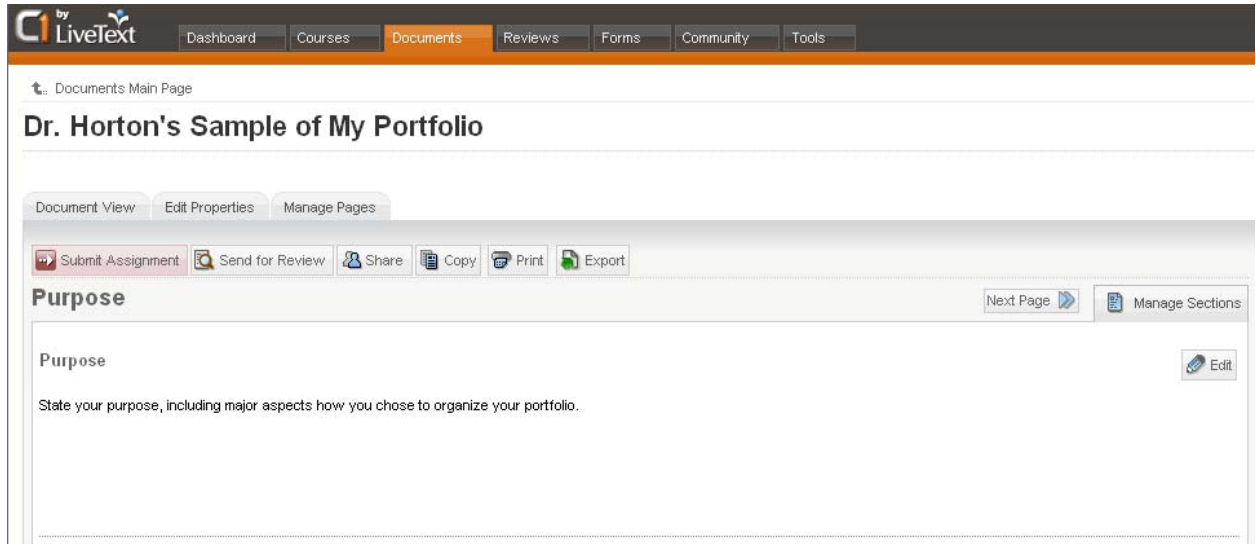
C1 by LiveText

Dashboard Courses Documents Reviews Forms Community Tools

Documents Main Page

Dr. Horton's Sample of My Portfolio

Document View Edit Properties Manage Pages

Submit Assignment Send for Review Share Copy Print Export

Purpose

Next Page Manage Sections

Purpose

Edit

State your purpose, including major aspects how you chose to organize your portfolio.